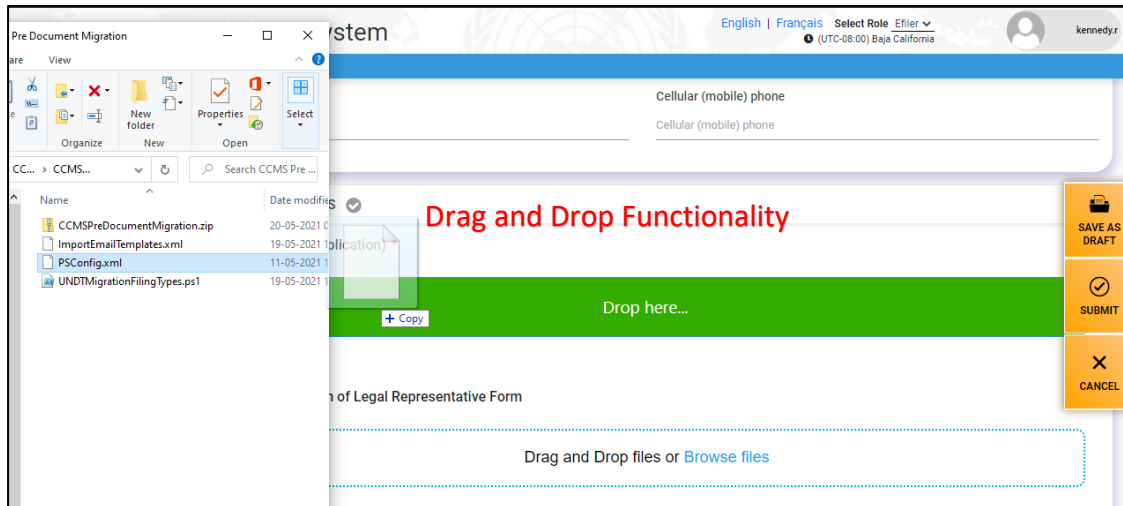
Pre Document Migration

are View

New folder

Properties

Select

Organize New Open

CC... › CCMS...

Search CCMS Pre ...

Name

Date modifie

CCMSPreDocumentMigration.zip 20-05-2021

ImportEmailTemplates.xml 19-05-2021

PSConfig.xml 11-05-2021

UNDTMigrationFilingTypes.ps1 19-05-2021

ystem

English | Français Select Role Efiler

(UTC-08:00) Baja California

kennedy.r

Cellular (mobile) phone

Cellular (mobile) phone

Drag and Drop Functionality

plication)

Drop here...

+ Copy

n of Legal Representative Form

Drag and Drop files or Browse files

SAVE AS DRAFT

SUBMIT

CANCEL